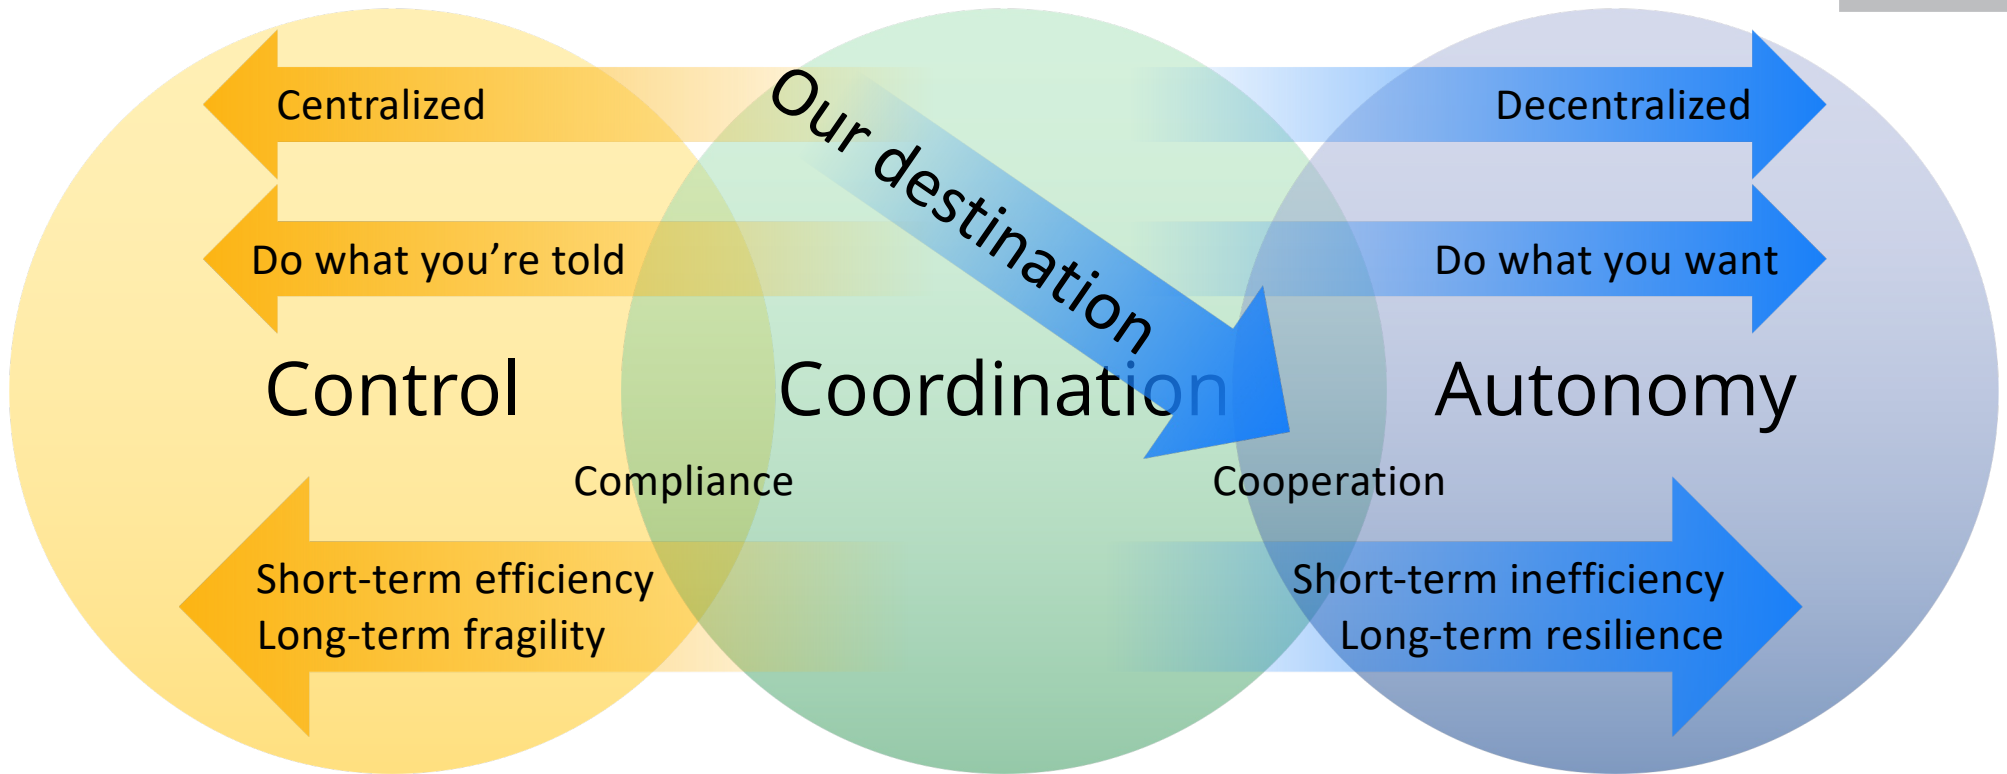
Centralized

Decentralized

Our destination

Do what you're told

Do what you want

Control

Coordination

Autonomy

Compliance

Cooperation

Short-term efficiency
Long-term fragility

Short-term inefficiency
Long-term resilience